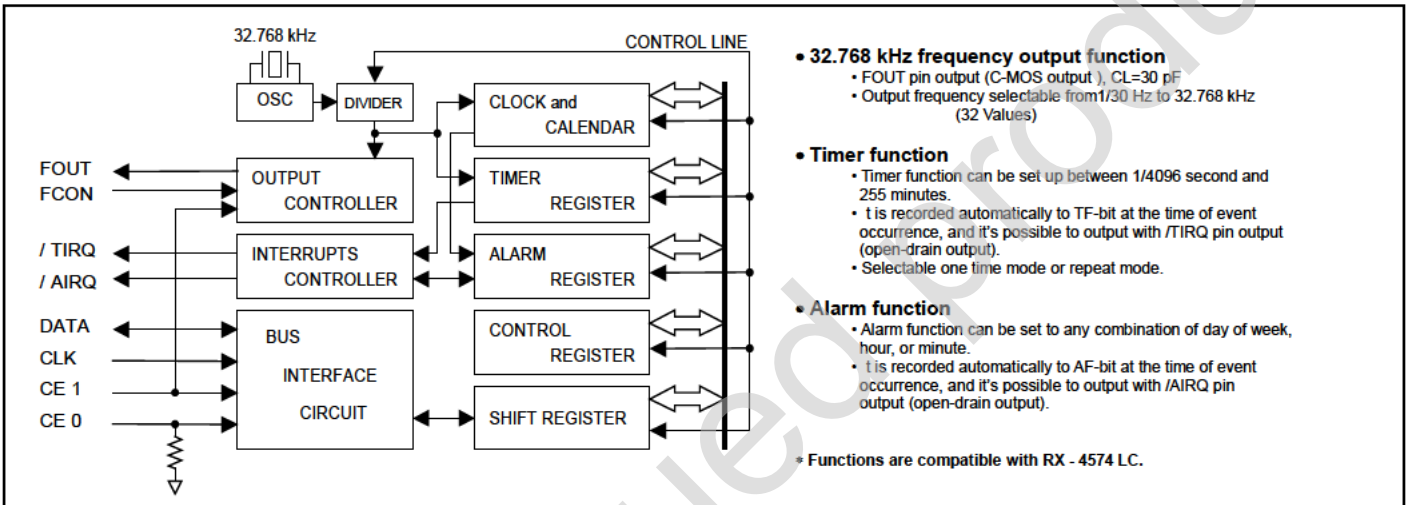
32.768 kHz

CONTROL LINE

OSC

DIVIDER

CLOCK and CALENDAR

FOUT

FCON

OUTPUT CONTROLLER

TIMER REGISTER

/ TIRQ

/ AIRQ

INTERRUPTS CONTROLLER

ALARM REGISTER

DATA

CLK

CE 1

CE 0

BUS INTERFACE CIRCUIT

CONTROL REGISTER

SHIFT REGISTER

• 32.768 kHz frequency output function
• FOUT pin output (C-MOS output ), CL=30 pF
• Output frequency selectable from1/30 Hz to 32.768 kHz (32 Values)

• Timer function
• Timer function can be set up between 1/4096 second and 255 minutes.
• t is recorded automatically to TF-bit at the time of event occurrence, and it's possible to output with /TIRQ pin output (open-drain output).
• Selectable one time mode or repeat mode.

• Alarm function
• Alarm function can be set to any combination of day of week, hour, or minute.
• t is recorded automatically to AF-bit at the time of event occurrence, and it's possible to output with /AIRQ pin output (open-drain output).

* Functions are compatible with RX - 4574 LC.